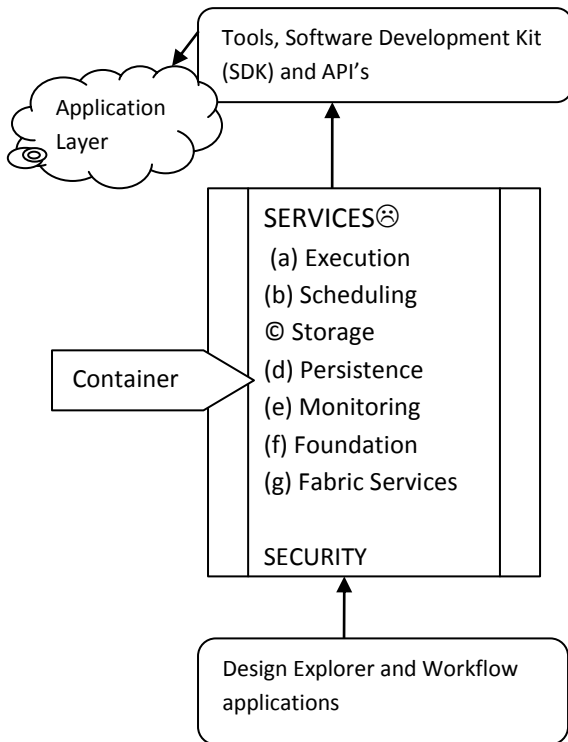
Tools, Software Development Kit (SDK) and API's

Application Layer

SERVICES☹
(a) Execution
(b) Scheduling
© Storage
(d) Persistence
(e) Monitoring
(f) Foundation
(g) Fabric Services

SECURITY

Container

Design Explorer and Workflow applications